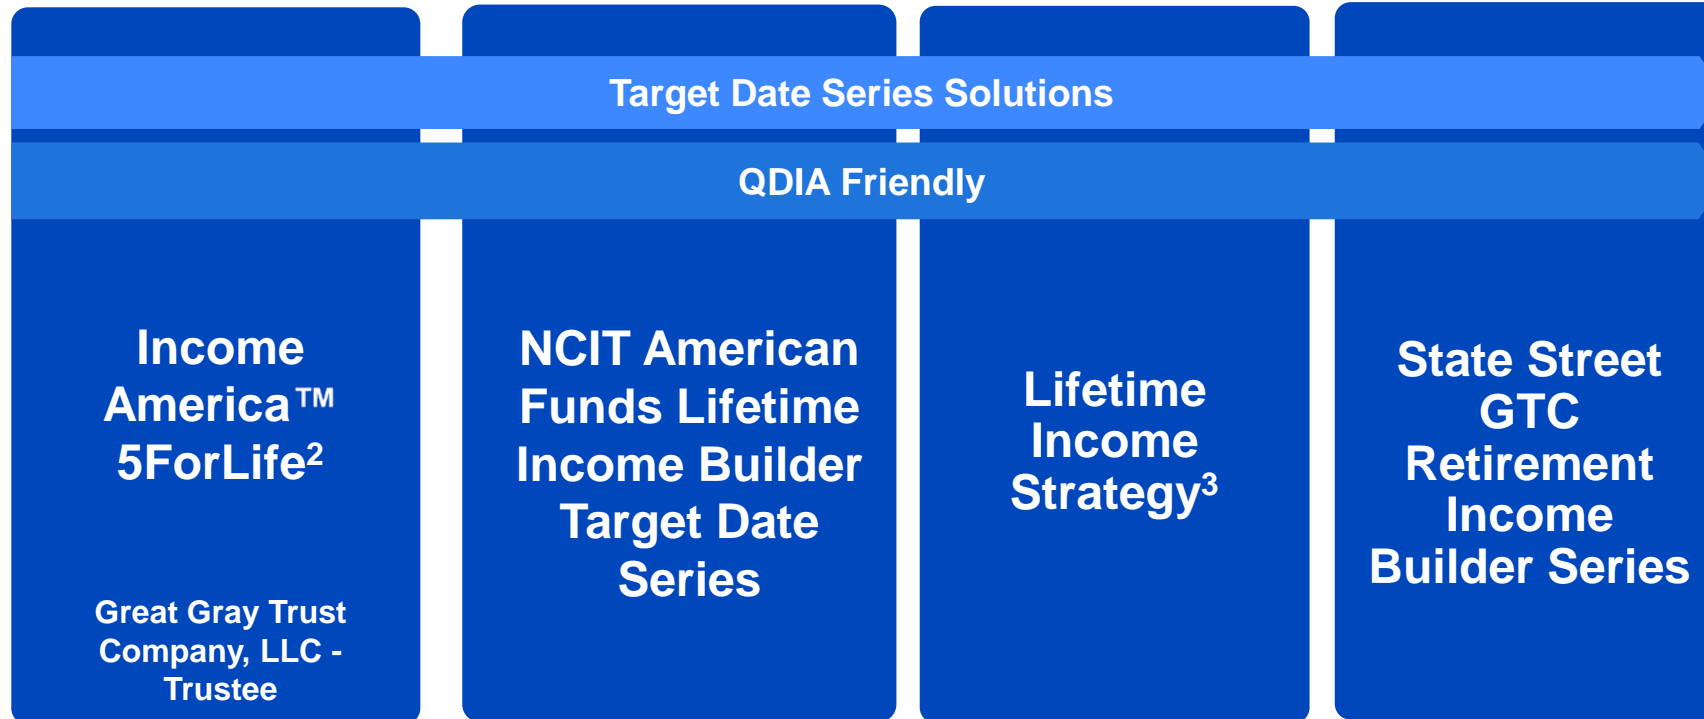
Target Date Series Solutions

QDIA Friendly

Income America™ 5ForLife$^2$

Great Gray Trust Company, LLC - Trustee

NCIT American Funds Lifetime Income Builder Target Date Series

Lifetime Income Strategy$^3$

State Street GTC Retirement Income Builder Series